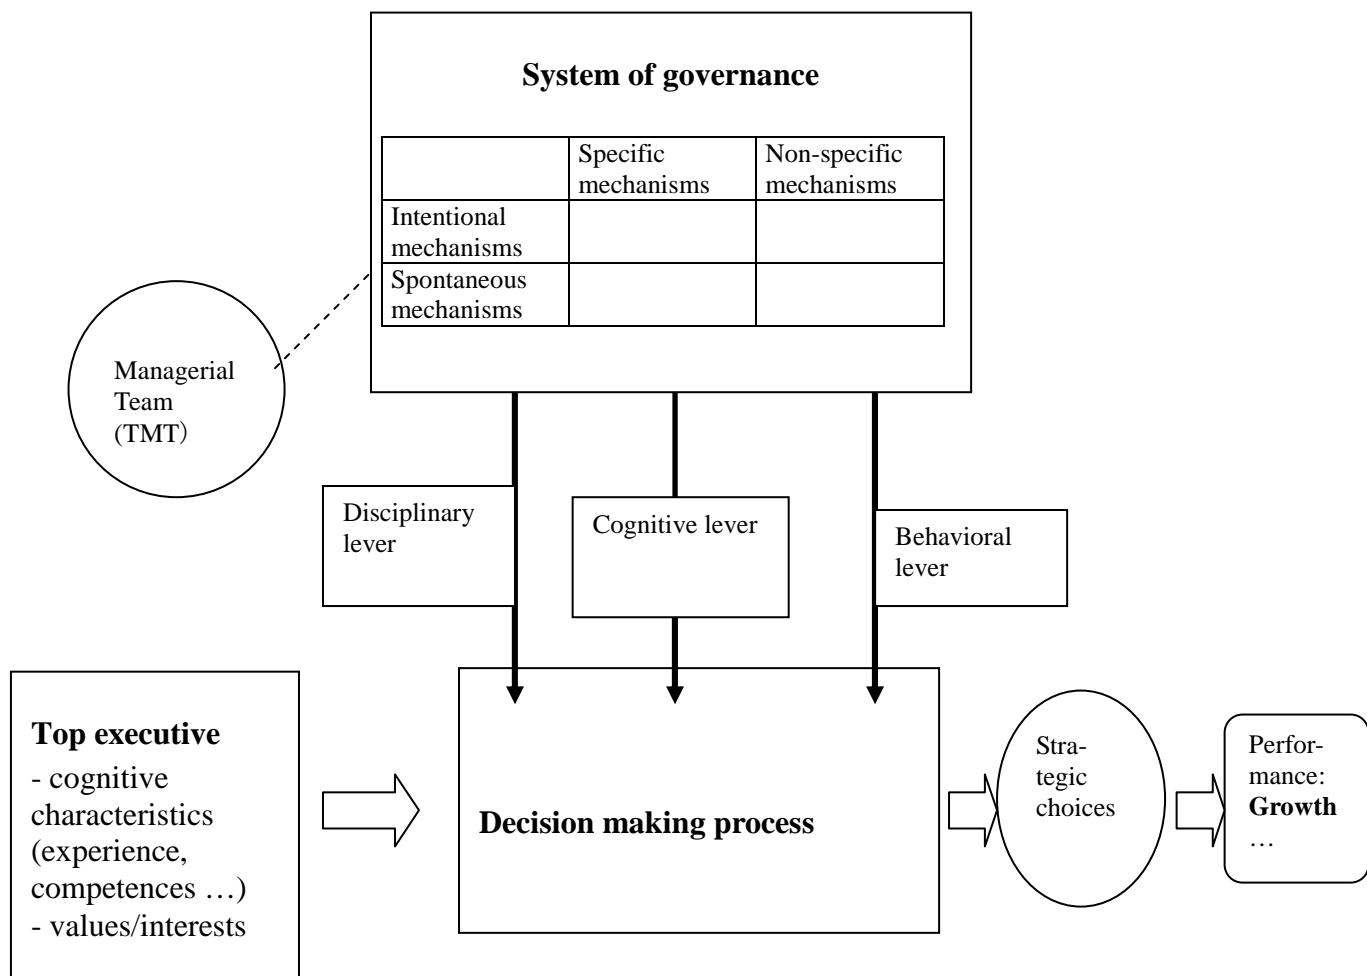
**System of governance**

| | Specific mechanisms | Non-specific mechanisms |
|---|---|---|
| Intentional mechanisms | | |
| Spontaneous mechanisms | | |

Managerial Team (TMT)

Disciplinary lever

Cognitive lever

Behavioral lever

**Top executive**
- cognitive characteristics (experience, competences …)
- values/interests

**Decision making process**

Strategic choices

Performance: **Growth** …